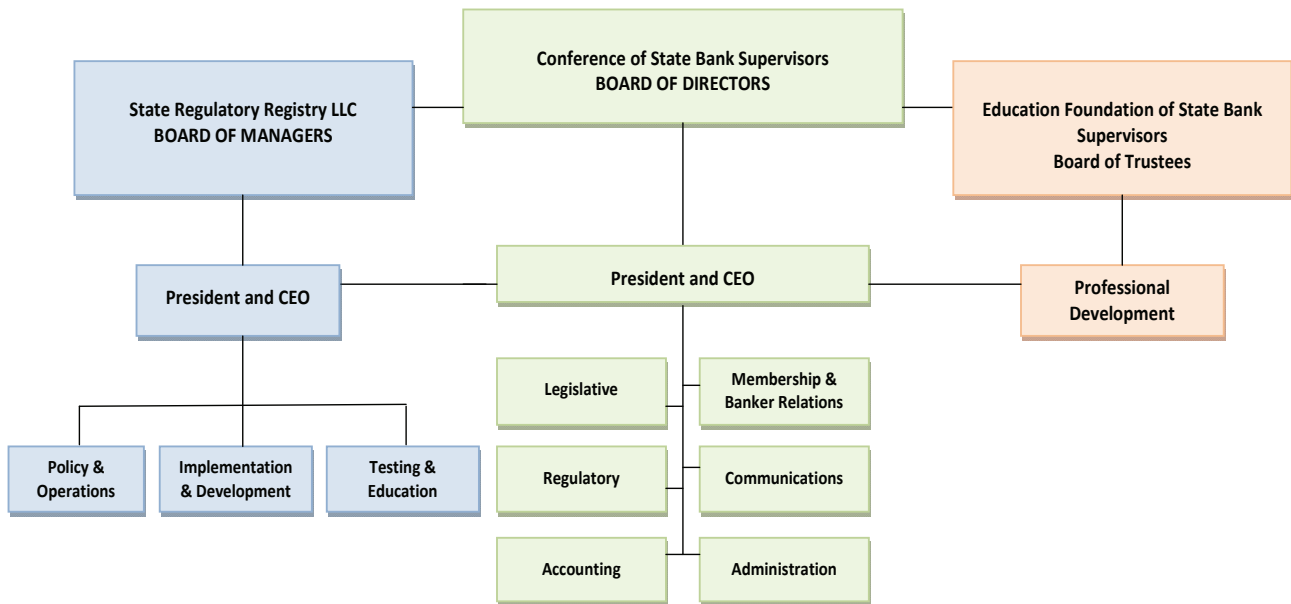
Conference of State Bank Supervisors
BOARD OF DIRECTORS

State Regulatory Registry LLC
BOARD OF MANAGERS

Education Foundation of State Bank Supervisors
Board of Trustees

President and CEO

President and CEO

Professional Development

Legislative

Membership & Banker Relations

Regulatory

Communications

Accounting

Administration

Policy & Operations

Implementation & Development

Testing & Education